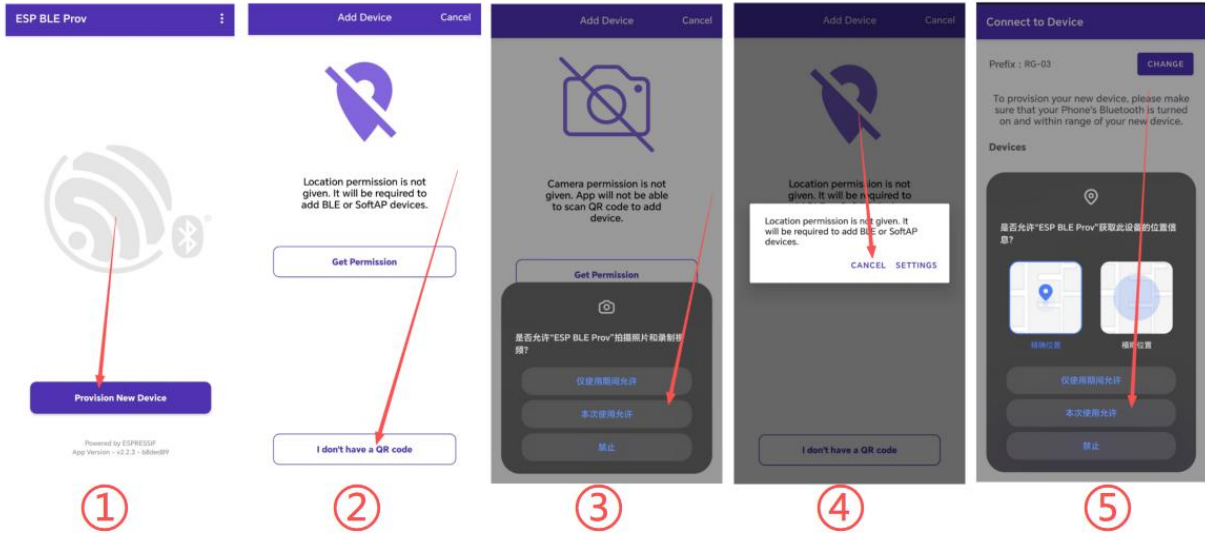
ESP BLE Prov

Provision New Device

Powered by ESPRESSIF
App Version - v2.2.3 - b8ded89

①

Add Device
Cancel

Location permission is not given. It will be required to add BLE or SoftAP devices.

Get Permission

I don't have a QR code

②

Add Device
Cancel

Camera permission is not given. App will not be able to scan QR code to add device.

Get Permission

是否允许"ESP BLE Prov"拍摄照片和录制视频?

仅使用期间允许

本次使用允许

禁止

③

Add Device
Cancel

Location permission is not given. It will be required to

Location permission is not given. It will be required to add BLE or SoftAP devices.

CANCEL SETTINGS

I don't have a QR code

④

Connect to Device

Prefix : RG-03
CHANGE

To provision your new device, please make sure that your Phone's Bluetooth is turned on and within range of your new device.

Devices

是否允许"ESP BLE Prov"获取此设备的位置信息?

精确位置
模糊位置

仅使用期间允许

本次使用允许

禁止

⑤